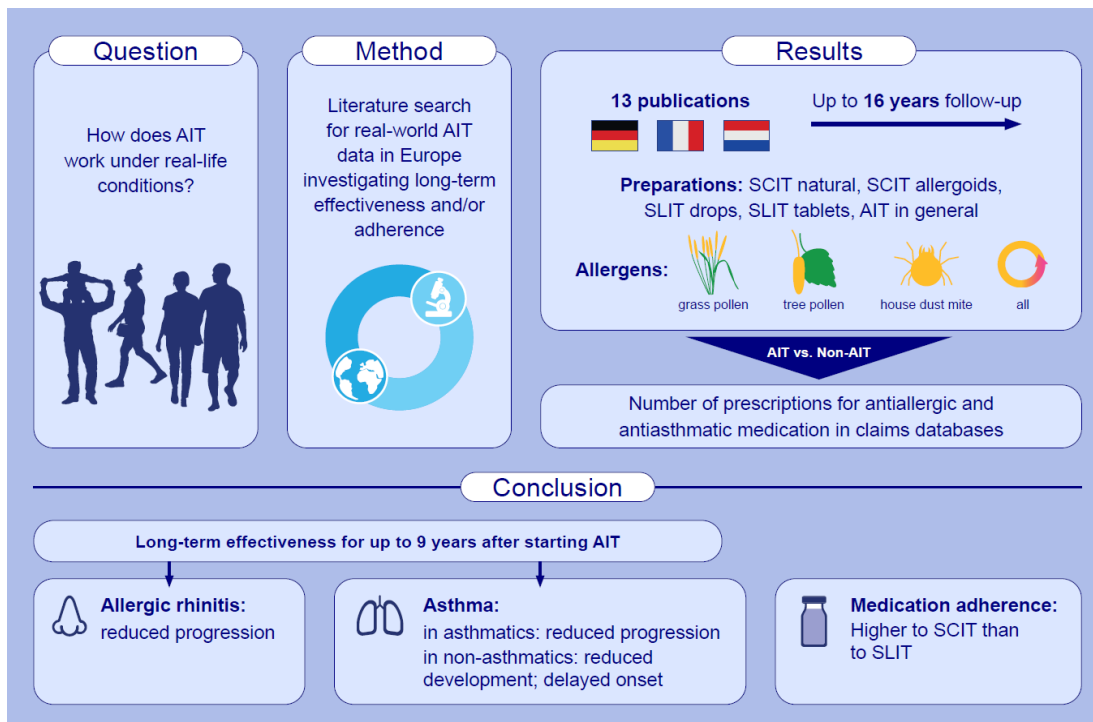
Question

How does AIT work under real-life conditions?

Method

Literature search for real-world AIT data in Europe investigating long-term effectiveness and/or adherence

Results

13 publications

Up to 16 years follow-up

Preparations: SCIT natural, SCIT allergoids, SLIT drops, SLIT tablets, AIT in general

Allergens: grass pollen tree pollen house dust mite all

AIT vs. Non-AIT

Number of prescriptions for antiallergic and antiasthmatic medication in claims databases

Conclusion

Long-term effectiveness for up to 9 years after starting AIT

Allergic rhinitis: reduced progression

Asthma: in asthmatics: reduced progression in non-asthmatics: reduced development; delayed onset

Medication adherence: Higher to SCIT than to SLIT